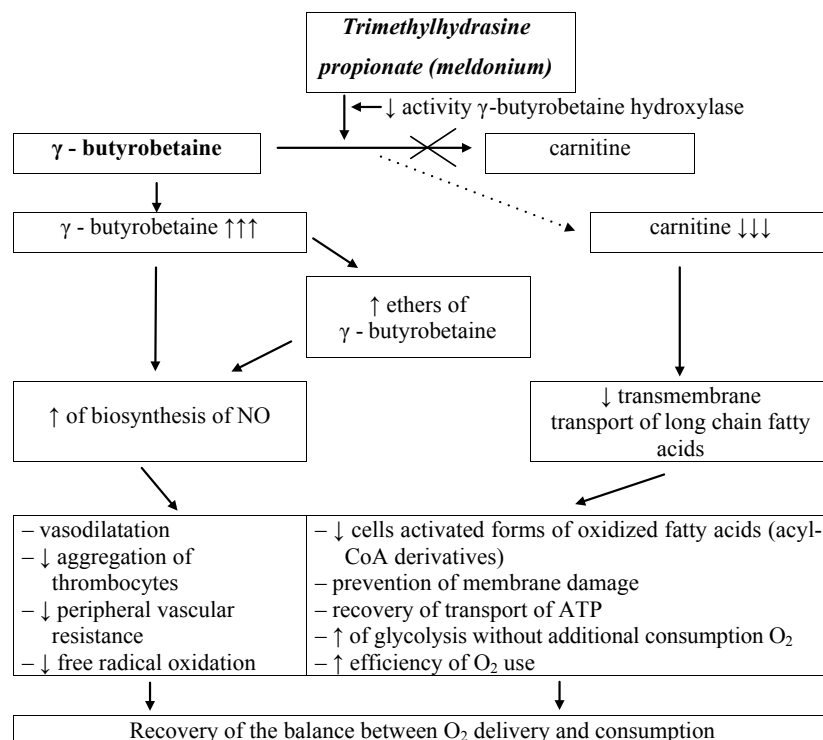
Trimethylhydrasine propionate (meldonium)

↓ activity γ-butyrobetaine hydroxylase

γ - butyrobetaine

carnitine

γ - butyrobetaine ↑↑↑

carnitine ↓↓↓

↑ ethers of γ - butyrobetaine

↑ of biosynthesis of NO

↓ transmembrane transport of long chain fatty acids

| – vasodilatation<br>– ↓ aggregation of thrombocytes<br>– ↓ peripheral vascular resistance<br>– ↓ free radical oxidation | – ↓ cells activated forms of oxidized fatty acids (acyl-CoA derivatives)<br>– prevention of membrane damage<br>– recovery of transport of ATP<br>– ↑ of glycolysis without additional consumption $O_2$<br>– ↑ efficiency of $O_2$ use |
|---|---|

Recovery of the balance between $O_2$ delivery and consumption